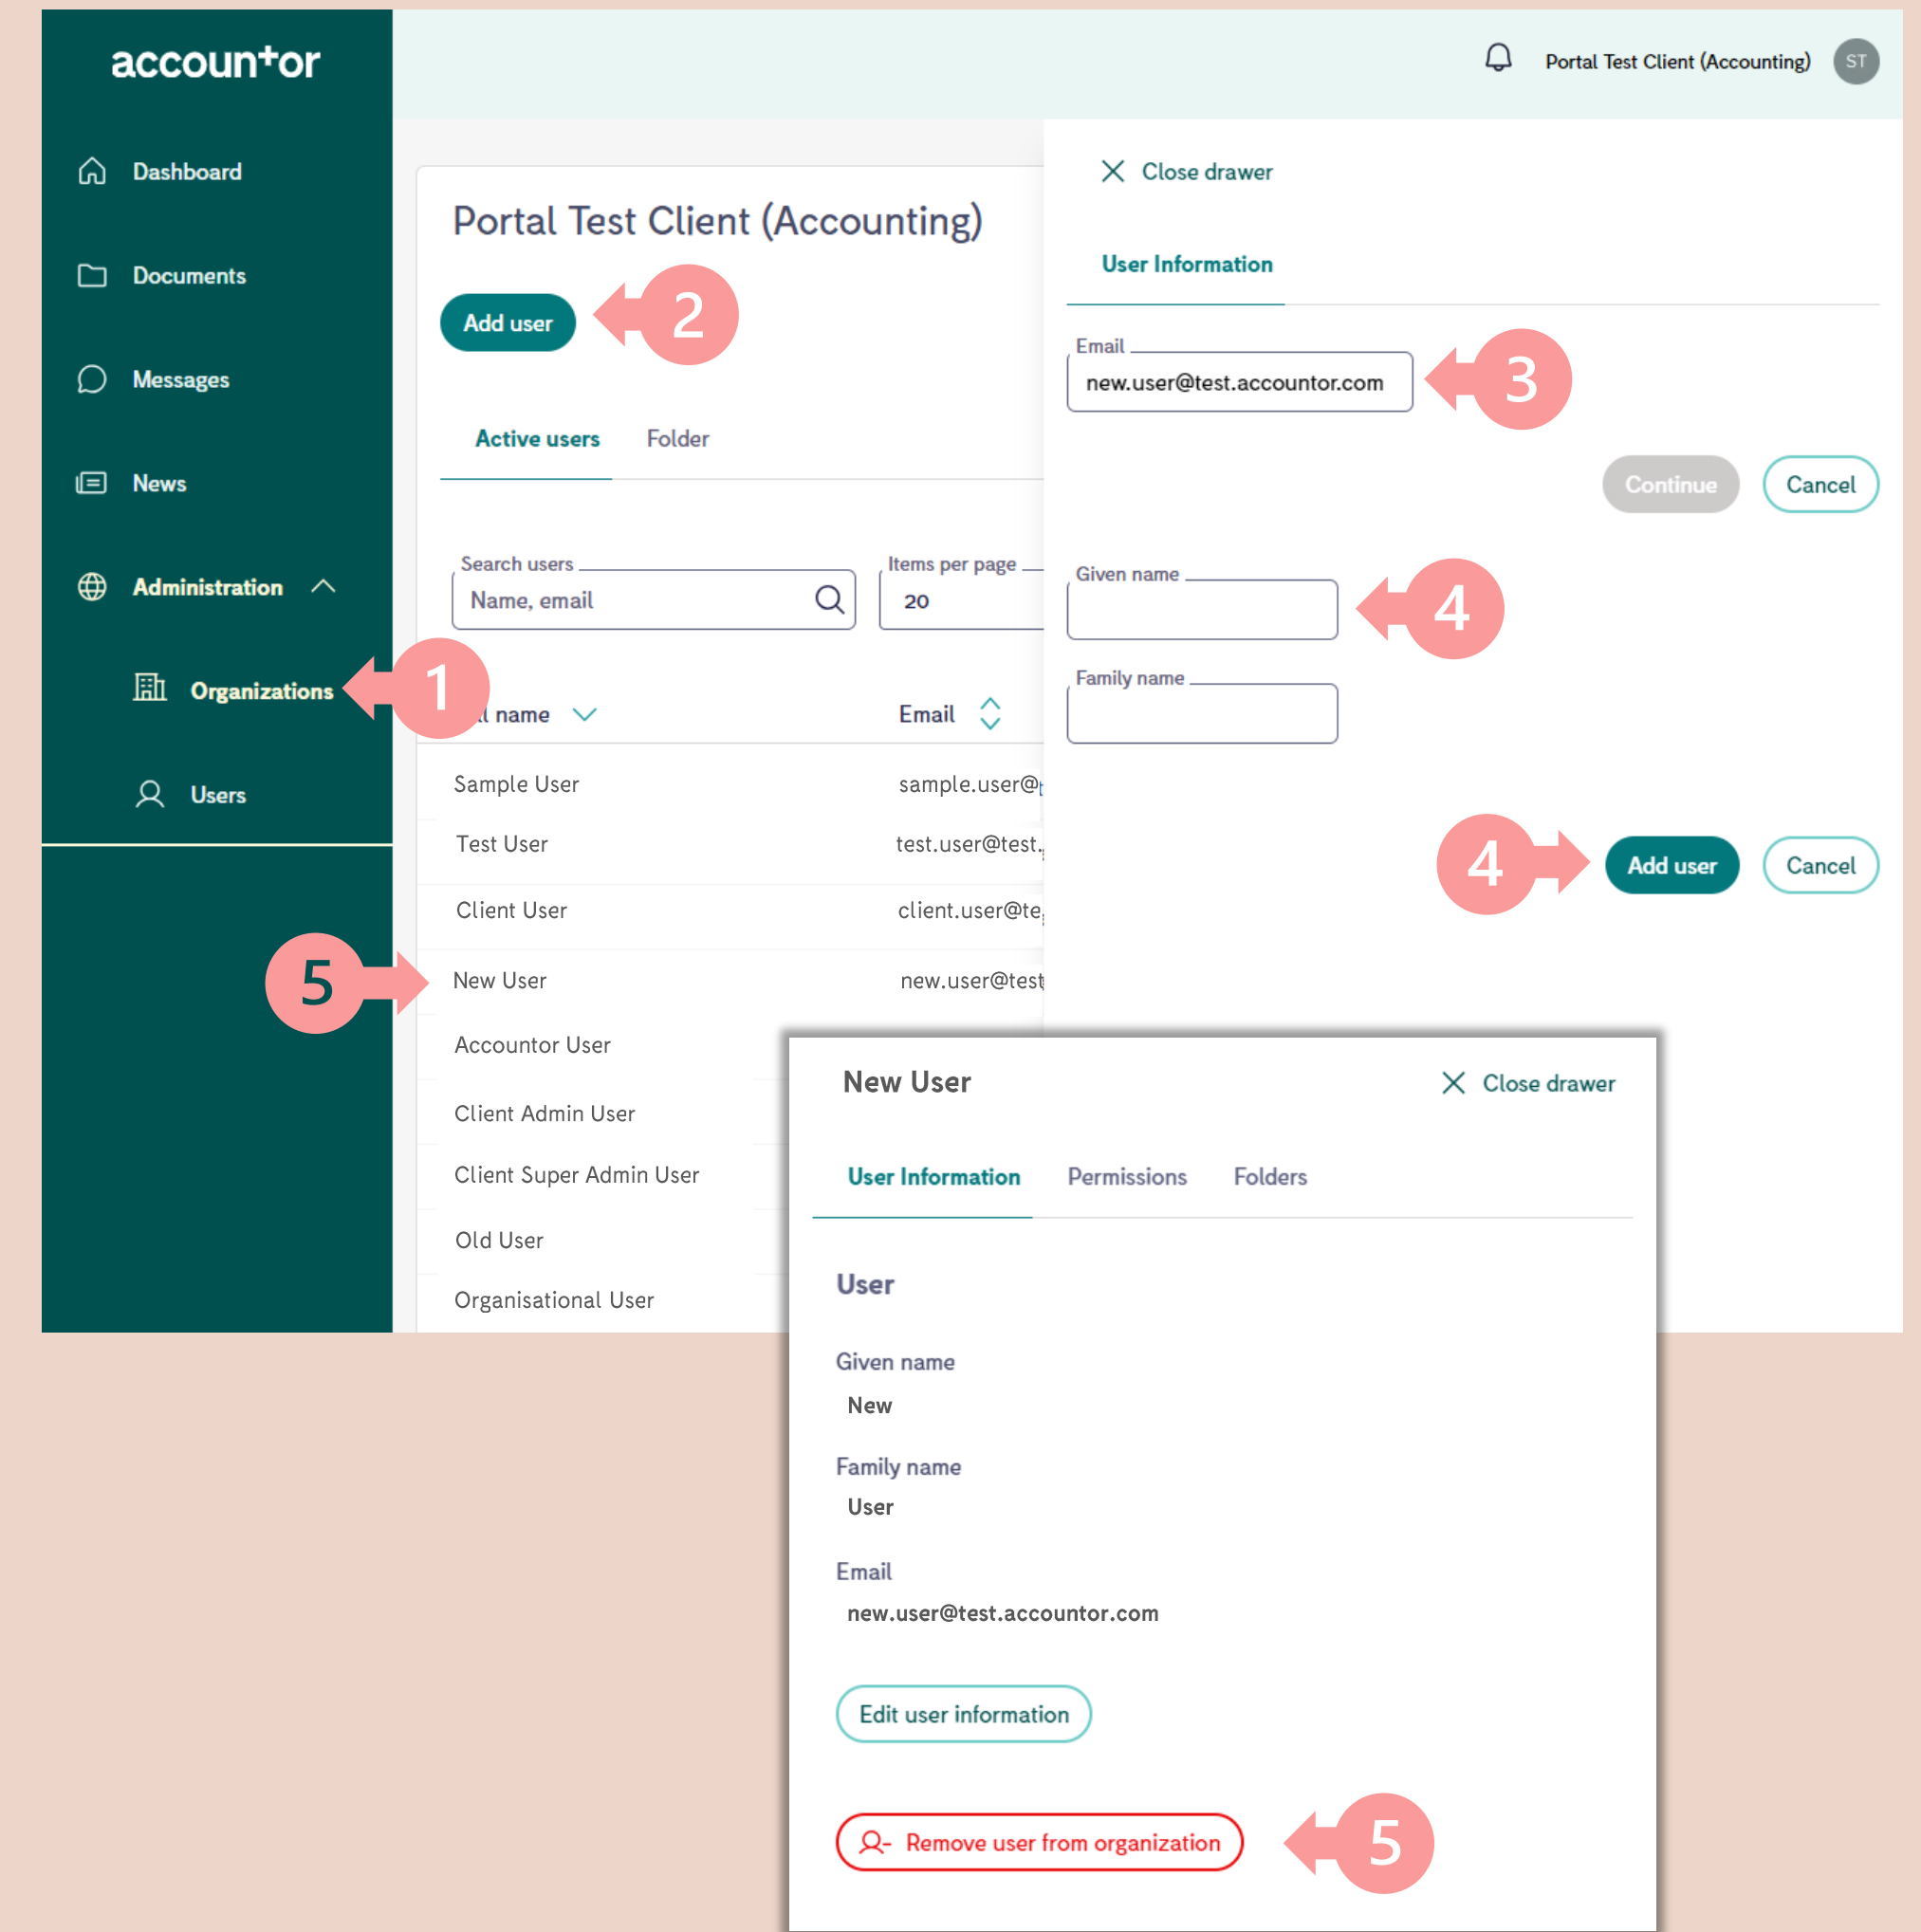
accountor

Dashboard

Documents

Messages

News

Administration

Organizations

Users

Portal Test Client (Accounting) ST

Portal Test Client (Accounting)

Add user

2

Active users Folder

Search users
Name, email

Items per page
20

1

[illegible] name Email

Sample User sample.user@

Test User test.user@test.

Client User client.user@te

5

New User new.user@test

Accountor User

Client Admin User

Client Super Admin User

Old User

Organisational User

Close drawer

User Information

Email
new.user@test.accountor.com

3

Continue Cancel

Given name

4

Family name

4

Add user Cancel

New User

Close drawer

User Information Permissions Folders

User

Given name
New

Family name
User

Email
new.user@test.accountor.com

Edit user information

Remove user from organization

5